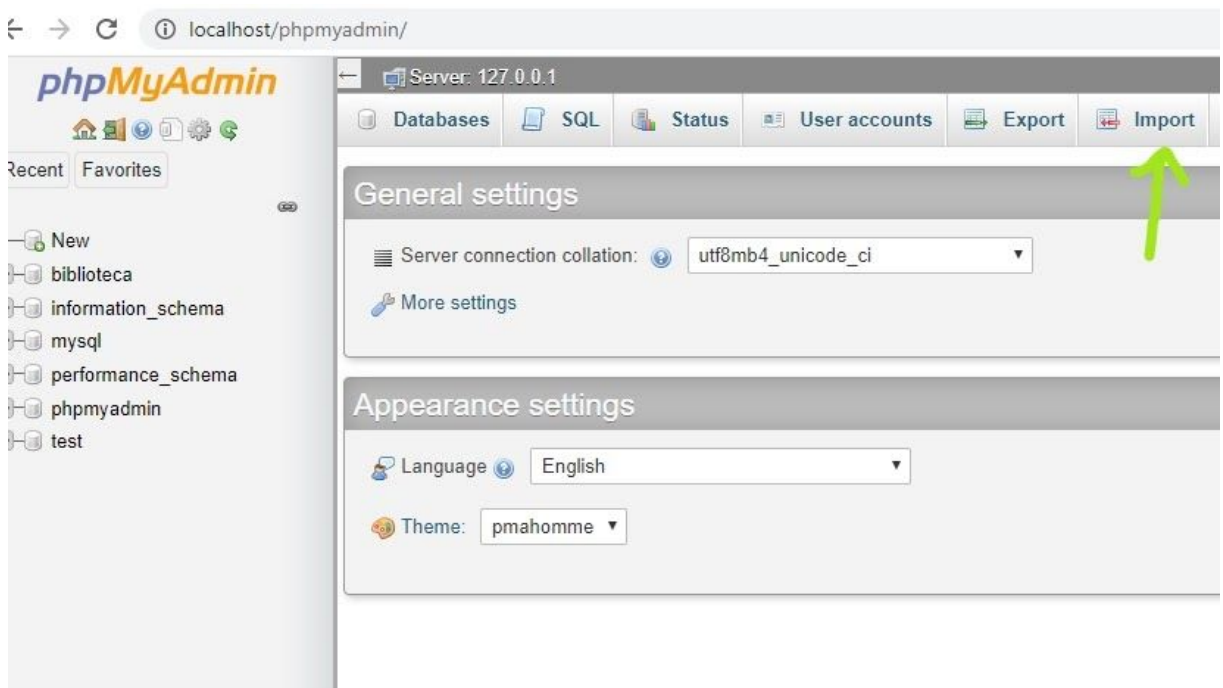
localhost/phpmyadmin/

phpMyAdmin

Recent Favorites

New
biblioteca
information_schema
mysql
performance_schema
phpmyadmin
test

Server: 127.0.0.1

Databases SQL Status User accounts Export Import

General settings

Server connection collation: utf8mb4_unicode_ci

More settings

Appearance settings

Language English

Theme: pmahomme